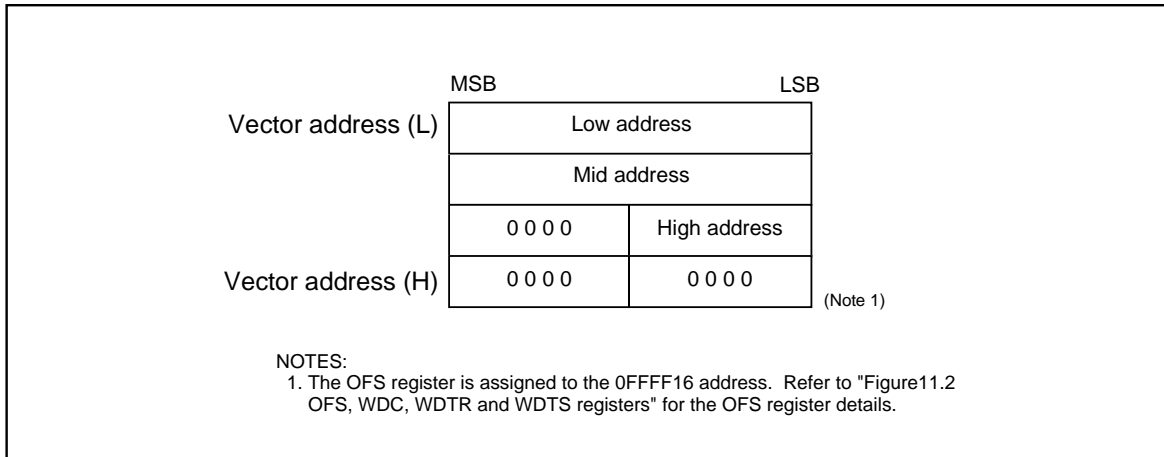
MSB LSB

Vector address (L)

| Low address | |
|---|---|
| Mid address | |
| 0 0 0 0 | High address |
| 0 0 0 0 | 0 0 0 0 |

Vector address (H)

(Note 1)

NOTES:
1. The OFS register is assigned to the 0FFFF16 address. Refer to "Figure11.2 OFS, WDC, WDTR and WDTS registers" for the OFS register details.